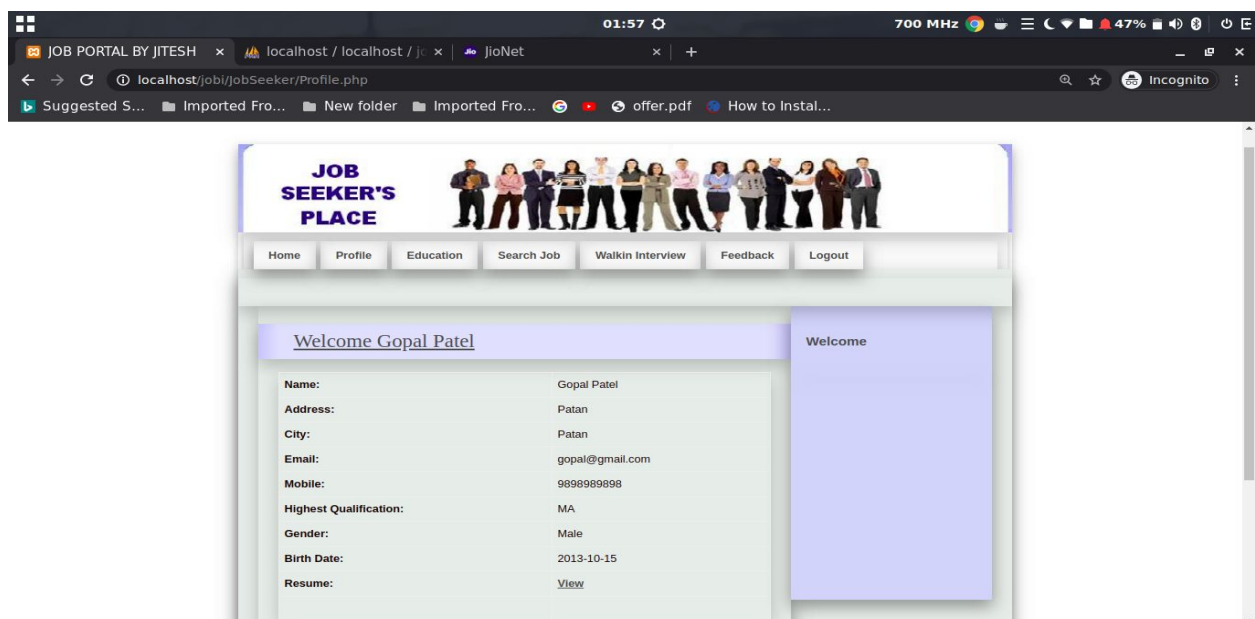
01:57

700 MHz 47%

JOB PORTAL BY JITESH × localhost / localhost / jc × JioNet × +

localhost/jobi/JobSeeker/Profile.php

Incognito

Suggested S... Imported Fro... New folder Imported Fro... offer.pdf How to Instal...

JOB SEEKER'S PLACE

Home Profile Education Search Job Walkin Interview Feedback Logout

Welcome Gopal Patel

| | |
|---|---|
| Name: | Gopal Patel |
| Address: | Patan |
| City: | Patan |
| Email: | gopal@gmail.com |
| Mobile: | 9898989898 |
| Highest Qualification: | MA |
| Gender: | Male |
| Birth Date: | 2013-10-15 |
| Resume: | View |

Welcome